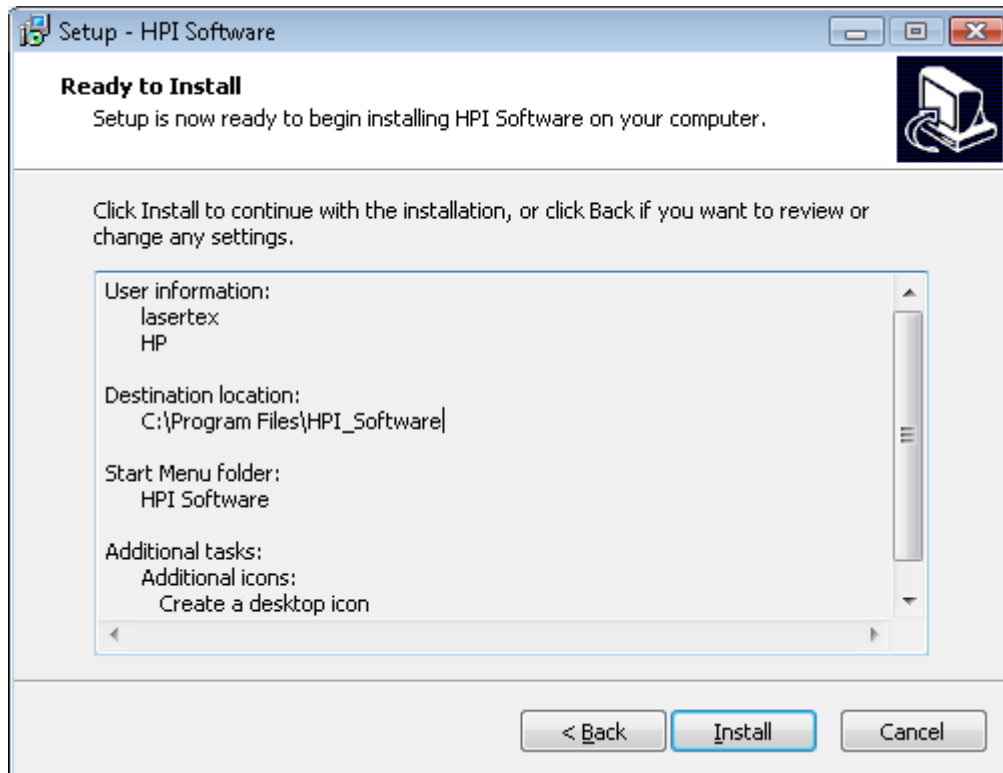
Setup - HPI Software

Ready to Install
Setup is now ready to begin installing HPI Software on your computer.

Click Install to continue with the installation, or click Back if you want to review or change any settings.

User information:
lasertex
HP

Destination location:
C:\Program Files\HPI_Software

Start Menu folder:
HPI Software

Additional tasks:
Additional icons:
Create a desktop icon

< Back
Install
Cancel